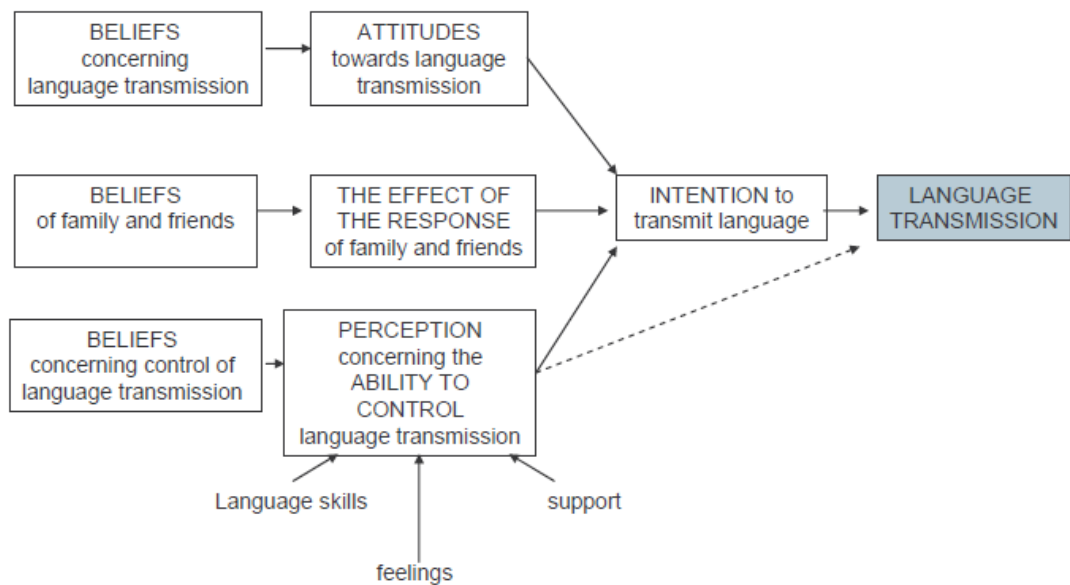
BELIEFS concerning language transmission

ATTITUDES towards language transmission

BELIEFS of family and friends

THE EFFECT OF THE RESPONSE of family and friends

INTENTION to transmit language

LANGUAGE TRANSMISSION

BELIEFS concerning control of language transmission

PERCEPTION concerning the ABILITY TO CONTROL language transmission

Language skills

support

feelings